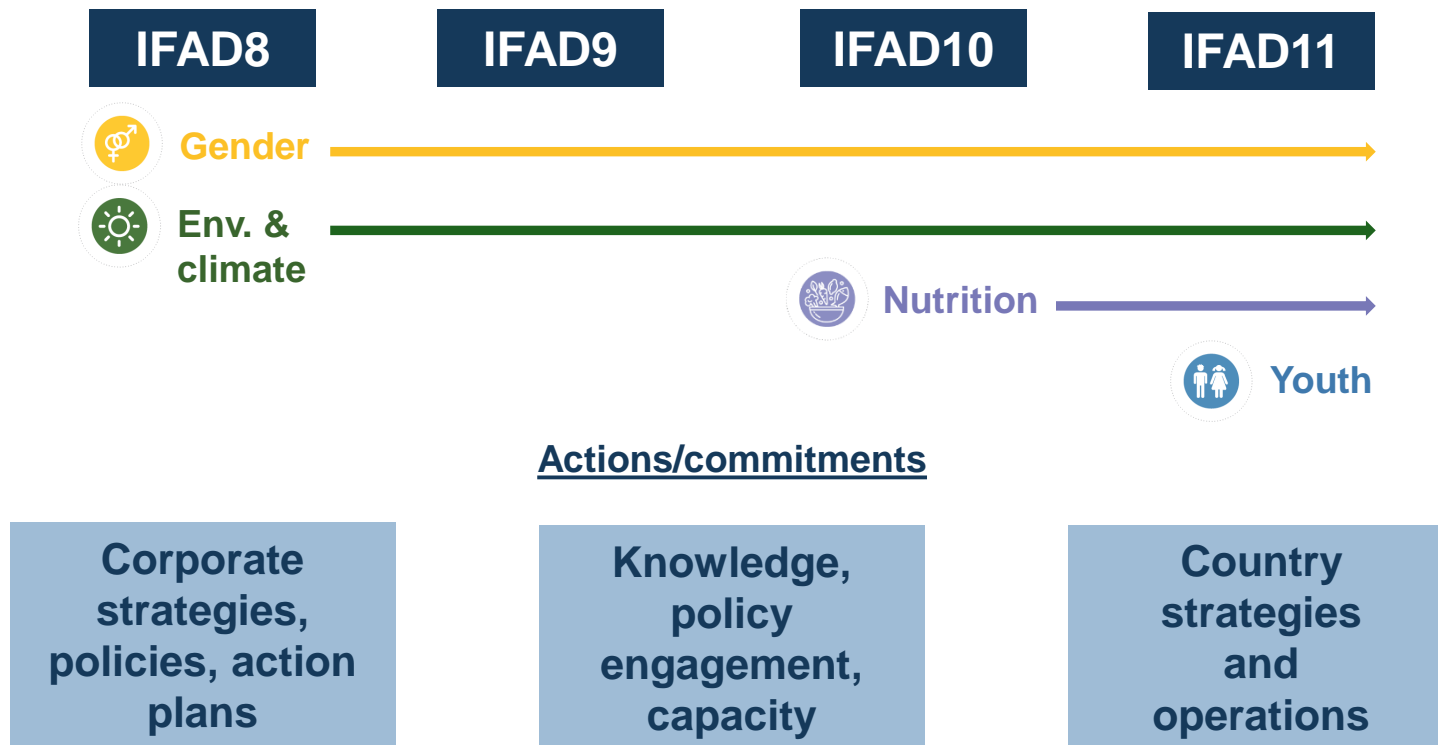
IFAD8

IFAD9

IFAD10

IFAD11

Gender

Env. & climate

Nutrition

Youth

Actions/commitments

Corporate strategies, policies, action plans

Knowledge, policy engagement, capacity

Country strategies and operations